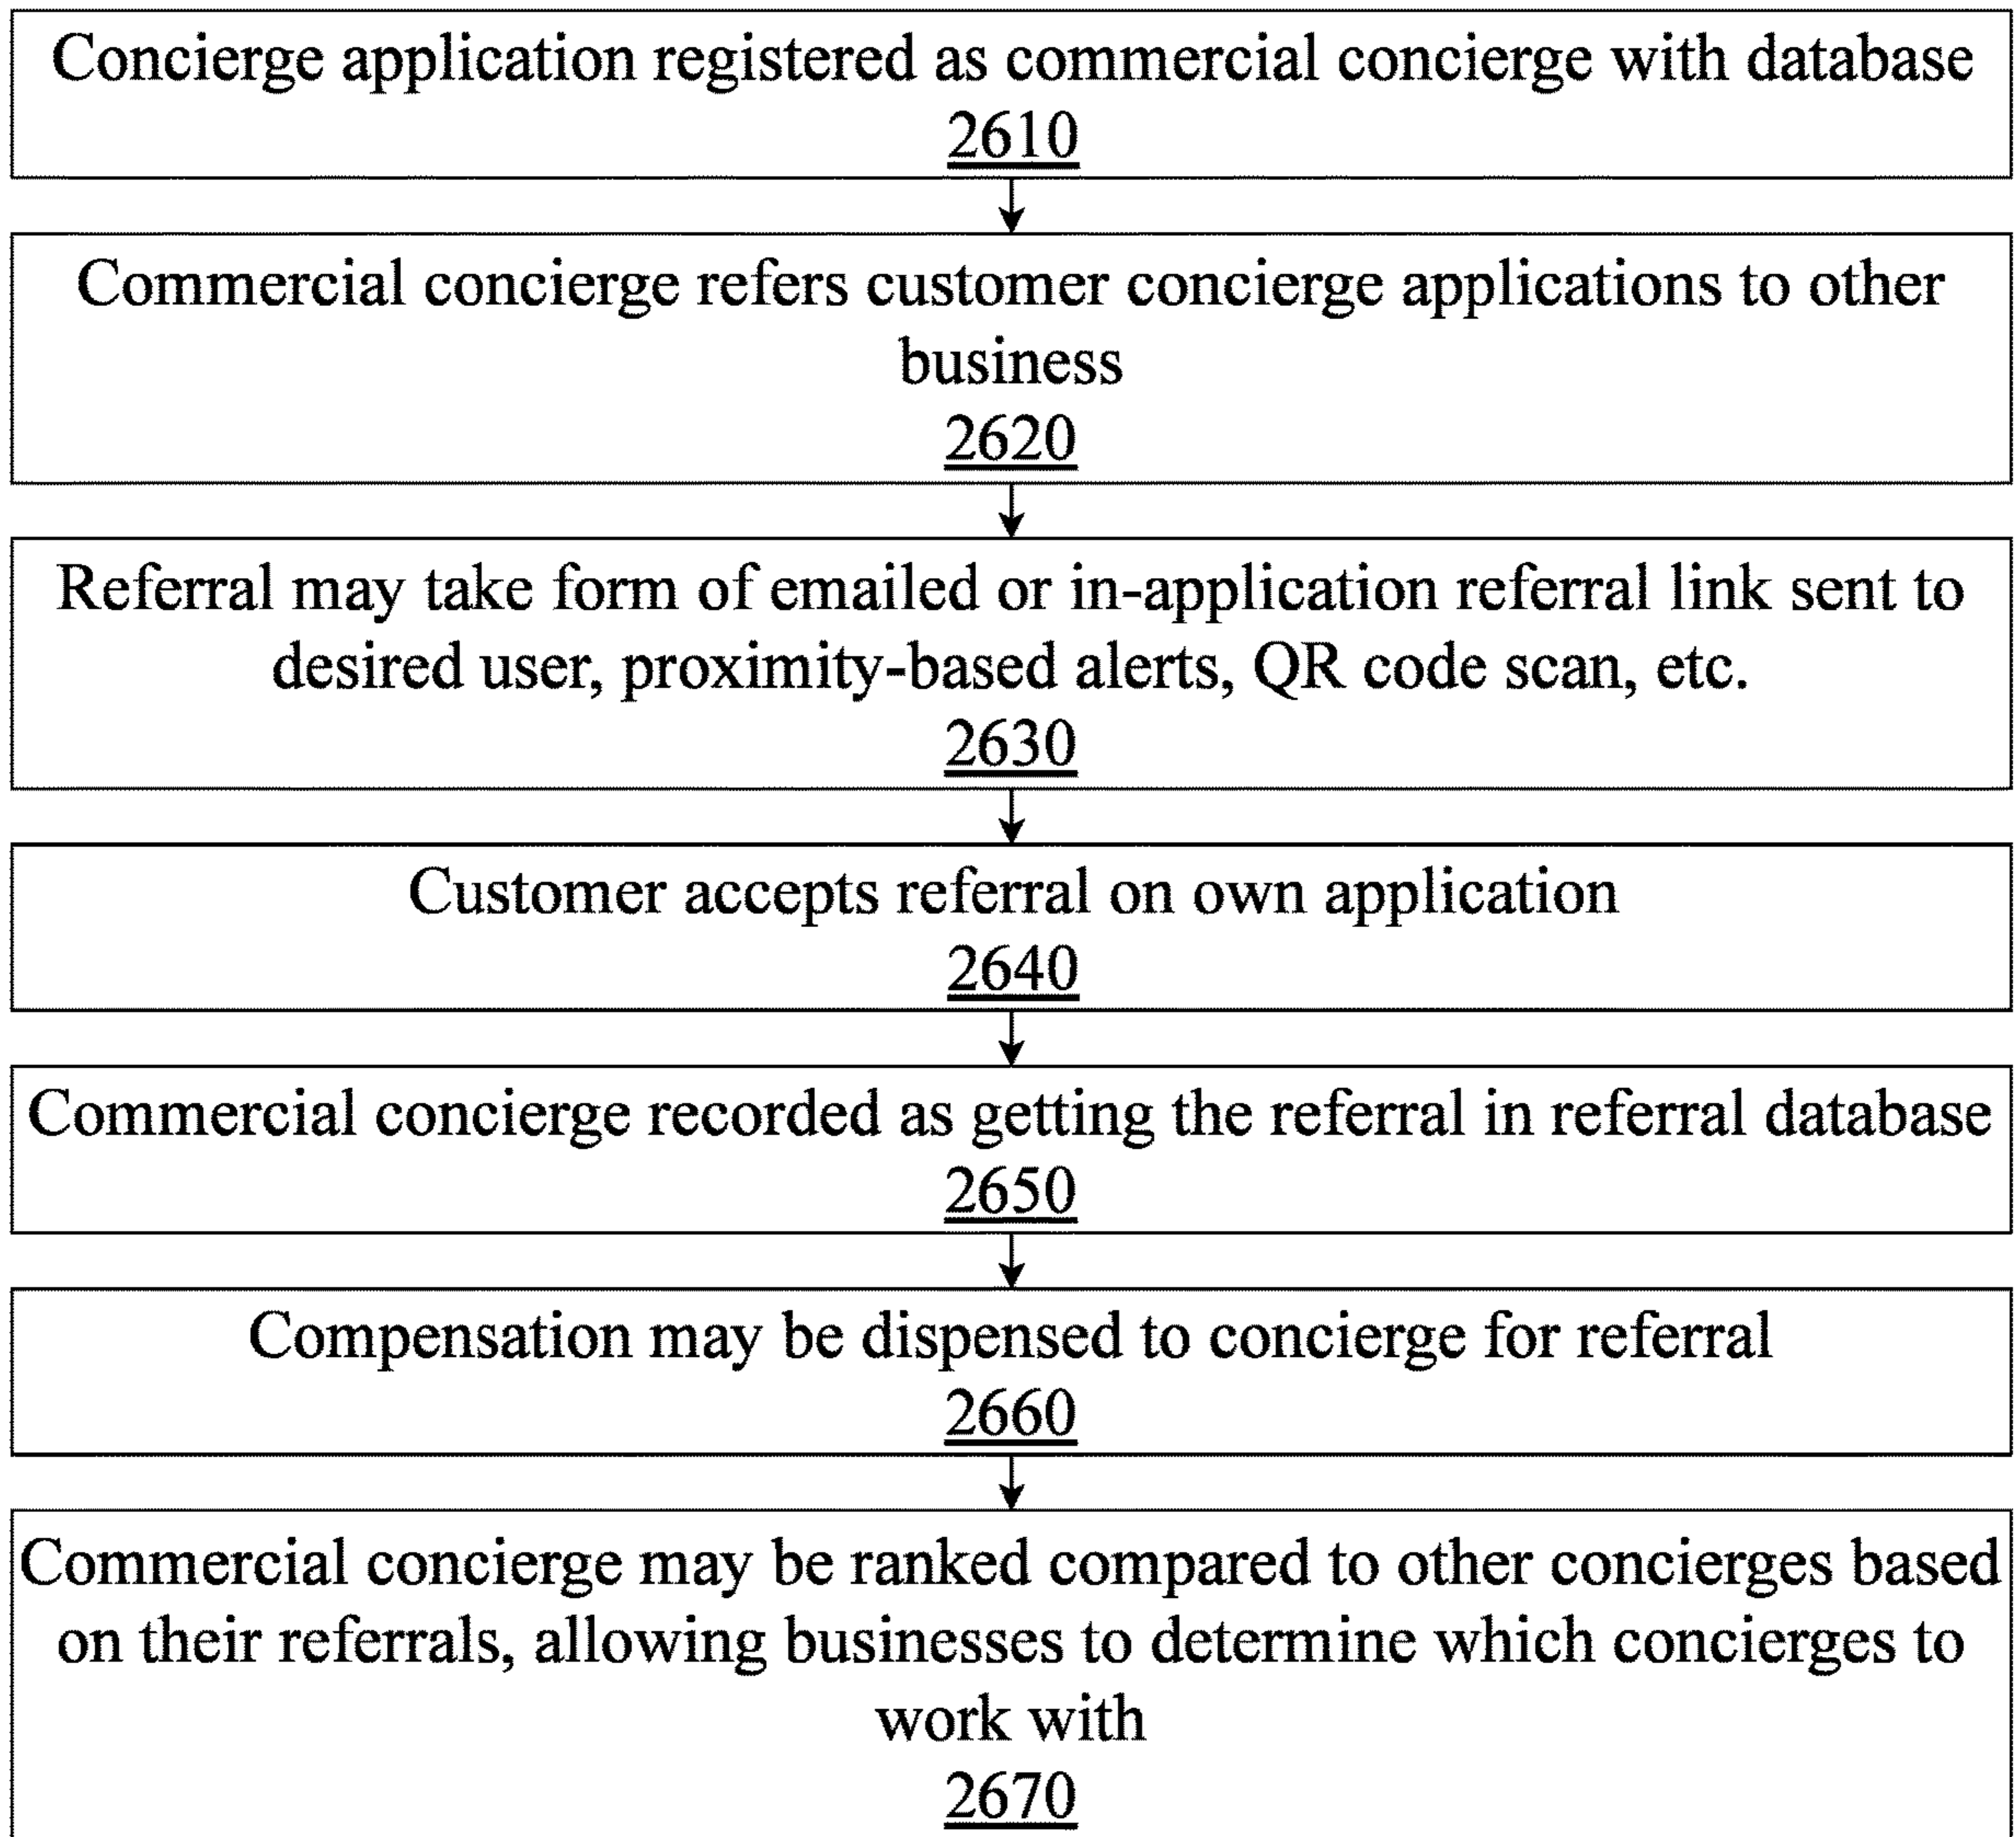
Concierge application registered as commercial concierge with database
2610

Commercial concierge refers customer concierge applications to other business
2620

Referral may take form of emailed or in-application referral link sent to desired user, proximity-based alerts, QR code scan, etc.
2630

Customer accepts referral on own application
2640

Commercial concierge recorded as getting the referral in referral database
2650

Compensation may be dispensed to concierge for referral
2660

Commercial concierge may be ranked compared to other concierges based on their referrals, allowing businesses to determine which concierges to work with
2670